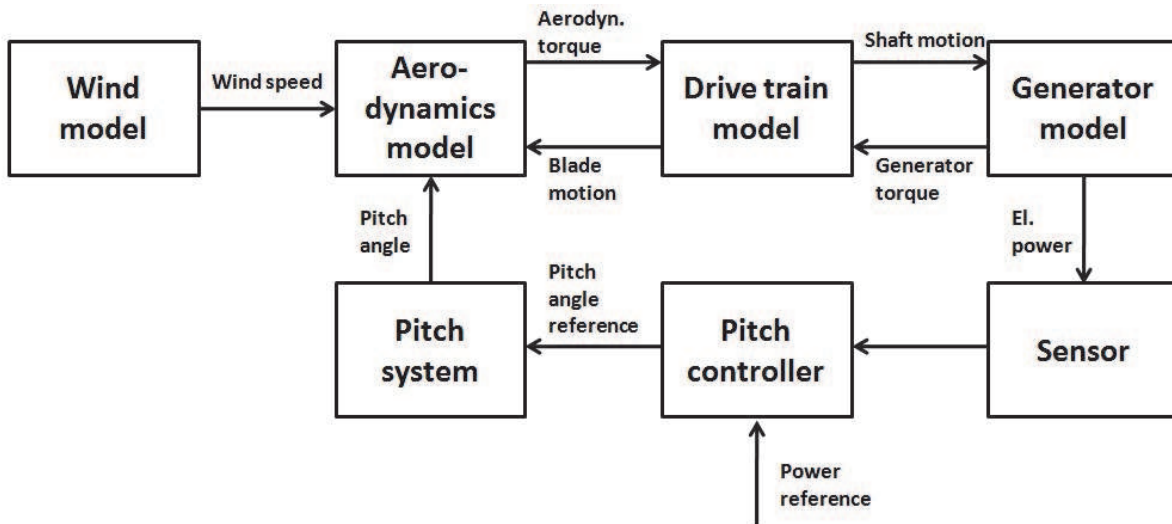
Wind model

Wind speed

Aero-dynamics model

Aerodyn. torque

Blade motion

Drive train model

Shaft motion

Generator torque

Generator model

El. power

Pitch angle

Pitch system

Pitch angle reference

Pitch controller

Sensor

Power reference